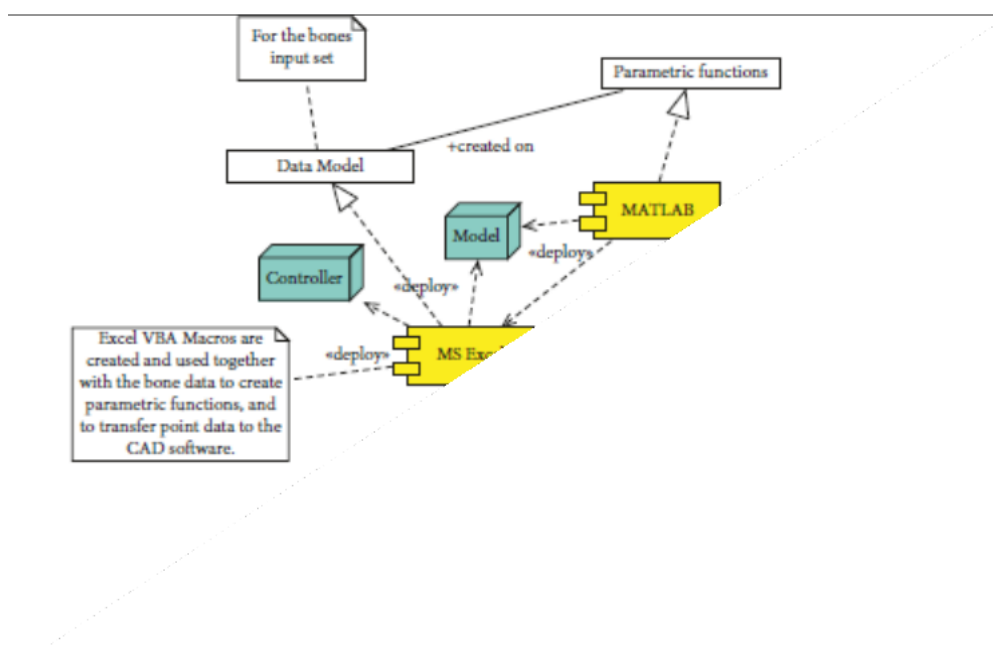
For the bones input set

Parametric functions

+created on

Data Model

MATLAB

Model

«deploy»

Controller

«deploy»

Excel VBA Macros are created and used together with the bone data to create parametric functions, and to transfer point data to the CAD software.

«deploy»

MS Exc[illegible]